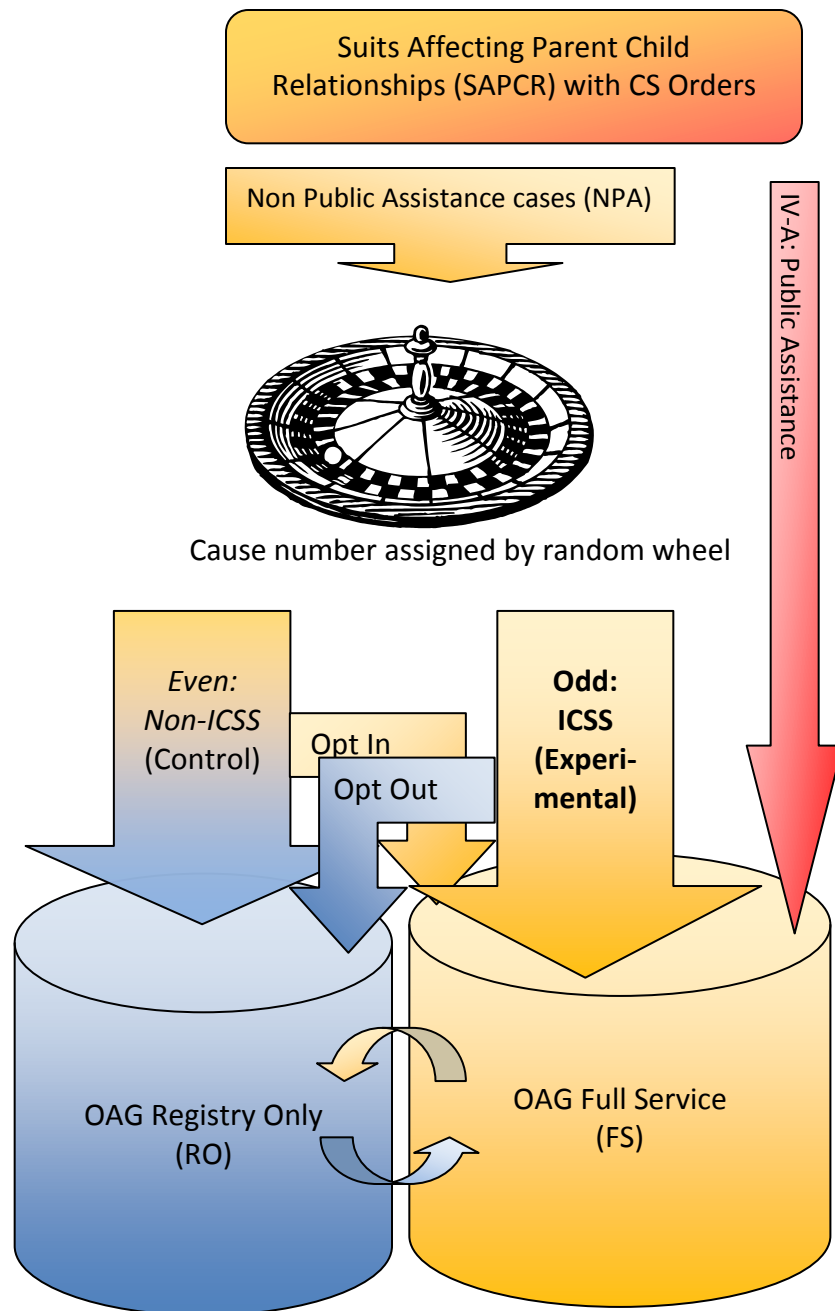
Suits Affecting Parent Child Relationships (SAPCR) with CS Orders

Non Public Assistance cases (NPA)

IV-A: Public Assistance

Cause number assigned by random wheel

*Even: Non-ICSS* (Control)

Opt In

Opt Out

**Odd: ICSS (Experimental)**

OAG Registry Only (RO)

OAG Full Service (FS)